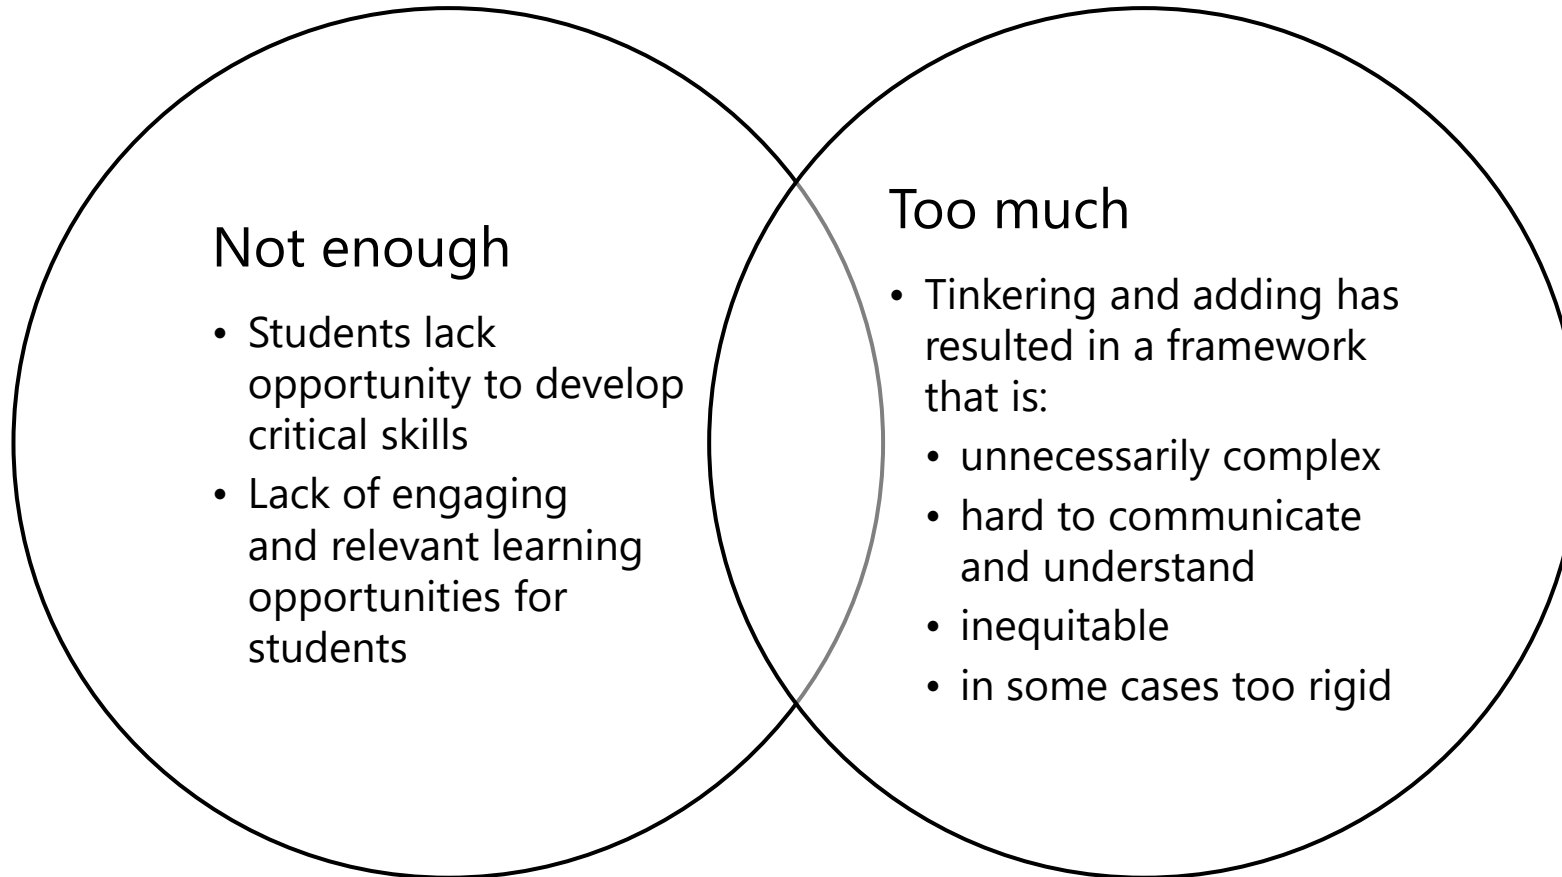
Not enough

- Students lack opportunity to develop critical skills
- Lack of engaging and relevant learning opportunities for students

Too much

- Tinkering and adding has resulted in a framework that is:
  - unnecessarily complex
  - hard to communicate and understand
  - inequitable
  - in some cases too rigid